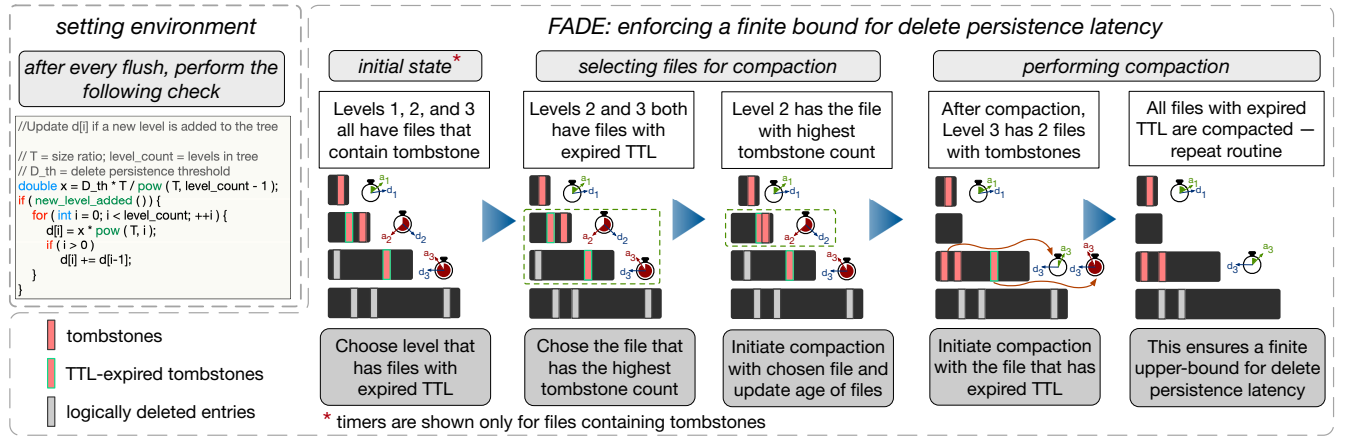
setting environment

after every flush, perform the following check

//Update d[i] if a new level is added to the tree

// T = size ratio; level_count = levels in tree
// D_th = delete persistence threshold
double x = D_th * T / pow ( T, level_count - 1 );
if ( new_level_added ( ) ) {
for ( int i = 0; i < level_count; ++i ) {
d[i] = x * pow ( T, i );
if ( i > 0 )
d[i] += d[i-1];
}
}

tombstones

TTL-expired tombstones

logically deleted entries

FADE: enforcing a finite bound for delete persistence latency

initial state*

selecting files for compaction

performing compaction

Levels 1, 2, and 3 all have files that contain tombstone

Levels 2 and 3 both have files with expired TTL

Level 2 has the file with highest tombstone count

After compaction, Level 3 has 2 files with tombstones

All files with expired TTL are compacted — repeat routine

$a_1$ $d_1$ $a_2$ $d_2$ $a_3$ $d_3$

$a_1$ $d_1$ $a_2$ $d_2$ $a_3$ $d_3$

$a_1$ $d_1$ $a_2$ $d_2$ $a_3$ $d_3$

$a_1$ $d_1$ $a_3$ $d_3$ $a_3$ $d_3$

$a_1$ $d_1$ $a_3$ $d_3$

Choose level that has files with expired TTL

Chose the file that has the highest tombstone count

Initiate compaction with chosen file and update age of files

Initiate compaction with the file that has expired TTL

This ensures a finite upper-bound for delete persistence latency

* timers are shown only for files containing tombstones